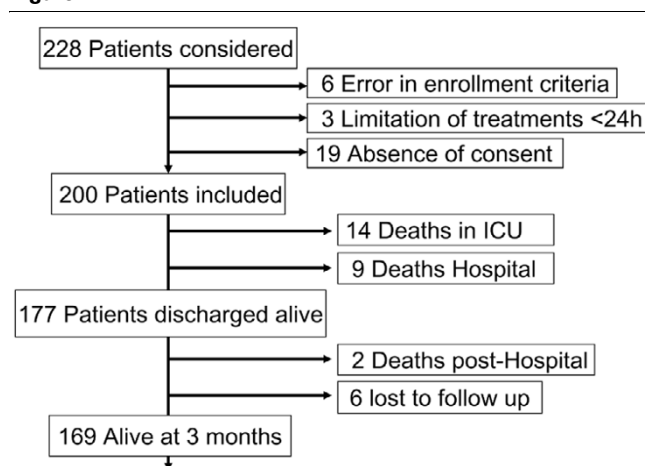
228 Patients considered

6 Error in enrollment criteria

3 Limitation of treatments <24h

19 Absence of consent

200 Patients included

14 Deaths in ICU

9 Deaths Hospital

177 Patients discharged alive

2 Deaths post-Hospital

6 lost to follow up

169 Alive at 3 months